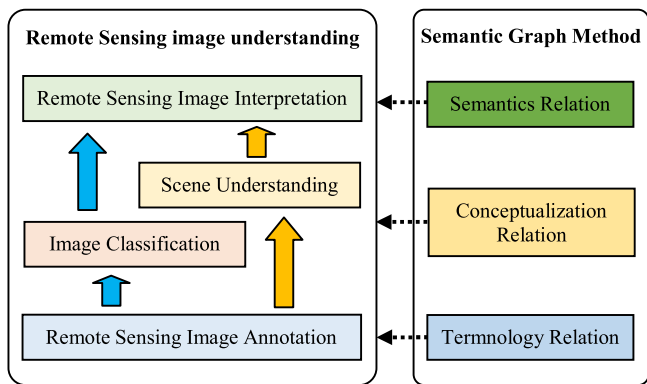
Remote Sensing image understanding

Remote Sensing Image Interpretation

Scene Understanding

Image Classification

Remote Sensing Image Annotation

Semantic Graph Method

Semantics Relation

Conceptualization Relation

Termnology Relation